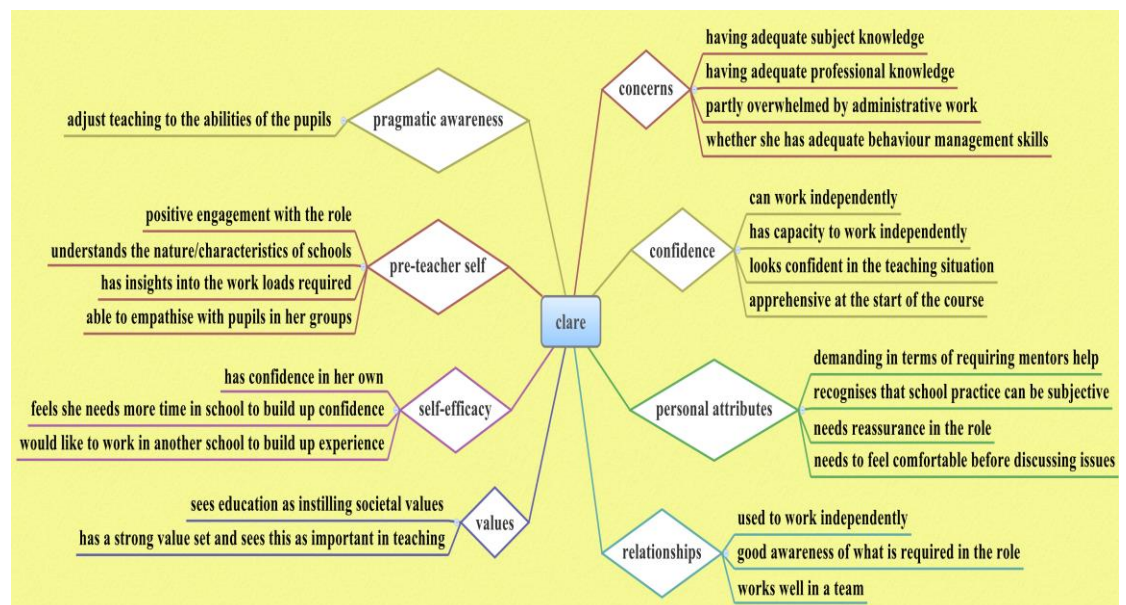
clare

pragmatic awareness
adjust teaching to the abilities of the pupils

pre-teacher self
positive engagement with the role
understands the nature/characteristics of schools
has insights into the work loads required
able to empathise with pupils in her groups

self-efficacy
has confidence in her own
feels she needs more time in school to build up confidence
would like to work in another school to build up experience

values
sees education as instilling societal values
has a strong value set and sees this as important in teaching

concerns
having adequate subject knowledge
having adequate professional knowledge
partly overwhelmed by administrative work
whether she has adequate behaviour management skills

confidence
can work independently
has capacity to work independently
looks confident in the teaching situation
apprehensive at the start of the course

personal attributes
demanding in terms of requiring mentors help
recognises that school practice can be subjective
needs reassurance in the role
needs to feel comfortable before discussing issues

relationships
used to work independently
good awareness of what is required in the role
works well in a team